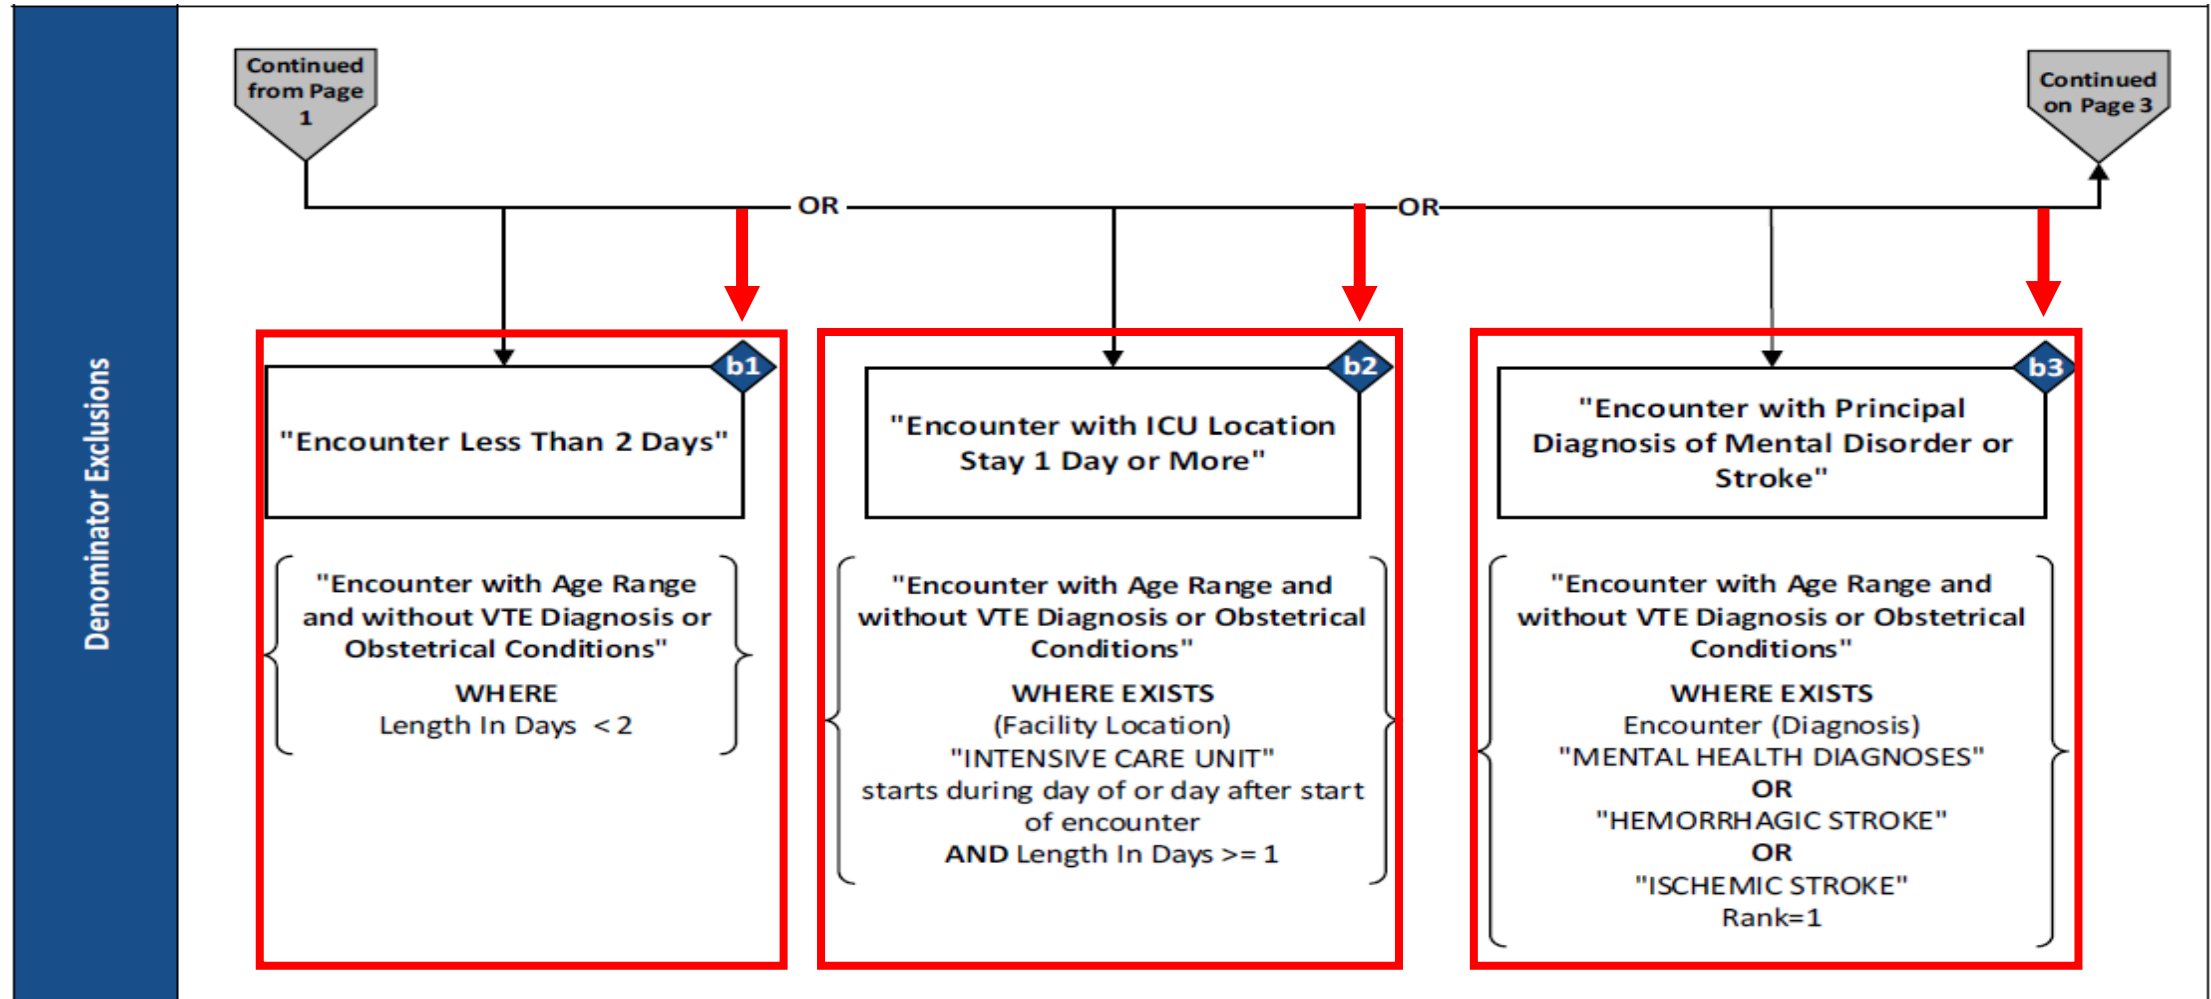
Denominator Exclusions

Continued from Page 1

Continued on Page 3

OR

OR

b1

"Encounter Less Than 2 Days"

"Encounter with Age Range and without VTE Diagnosis or Obstetrical Conditions"
WHERE
Length In Days $< 2$

b2

"Encounter with ICU Location Stay 1 Day or More"

"Encounter with Age Range and without VTE Diagnosis or Obstetrical Conditions"
WHERE EXISTS
(Facility Location)
"INTENSIVE CARE UNIT"
starts during day of or day after start of encounter
AND Length In Days $>= 1$

b3

"Encounter with Principal Diagnosis of Mental Disorder or Stroke"

"Encounter with Age Range and without VTE Diagnosis or Obstetrical Conditions"
WHERE EXISTS
Encounter (Diagnosis)
"MENTAL HEALTH DIAGNOSES"
OR
"HEMORRHAGIC STROKE"
OR
"ISCHEMIC STROKE"
Rank=1